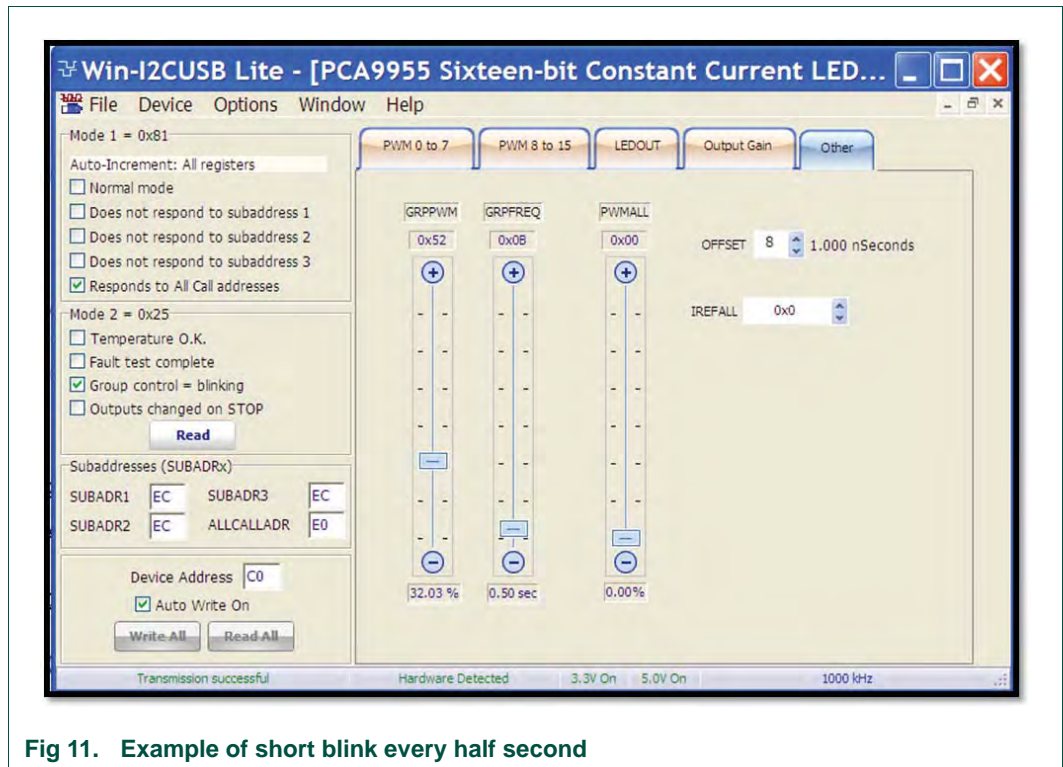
Win-I2CUSB Lite - [PCA9955 Sixteen-bit Constant Current LED...

File Device Options Window Help

Mode 1 = 0x81
Auto-Increment: All registers
☐ Normal mode
☐ Does not respond to subaddress 1
☐ Does not respond to subaddress 2
☐ Does not respond to subaddress 3
☑ Responds to All Call addresses

Mode 2 = 0x25
☐ Temperature O.K.
☐ Fault test complete
☑ Group control = blinking
☐ Outputs changed on STOP
Read

Subaddresses (SUBADRx)
SUBADR1 EC SUBADR3 EC
SUBADR2 EC ALLCALLADR E0

Device Address C0
☑ Auto Write On
Write All Read All

PWM 0 to 7 PWM 8 to 15 LEDOUT Output Gain Other

GRPPWM GRPFREQ PWMALL
0x52 0x0B 0x00

OFFSET 8 1.000 nSeconds

IREFALL 0x0

32.03 % 0.50 sec 0.00%

Transmission successful Hardware Detected 3.3V On 5.0V On 1000 kHz

Fig 11. Example of short blink every half second